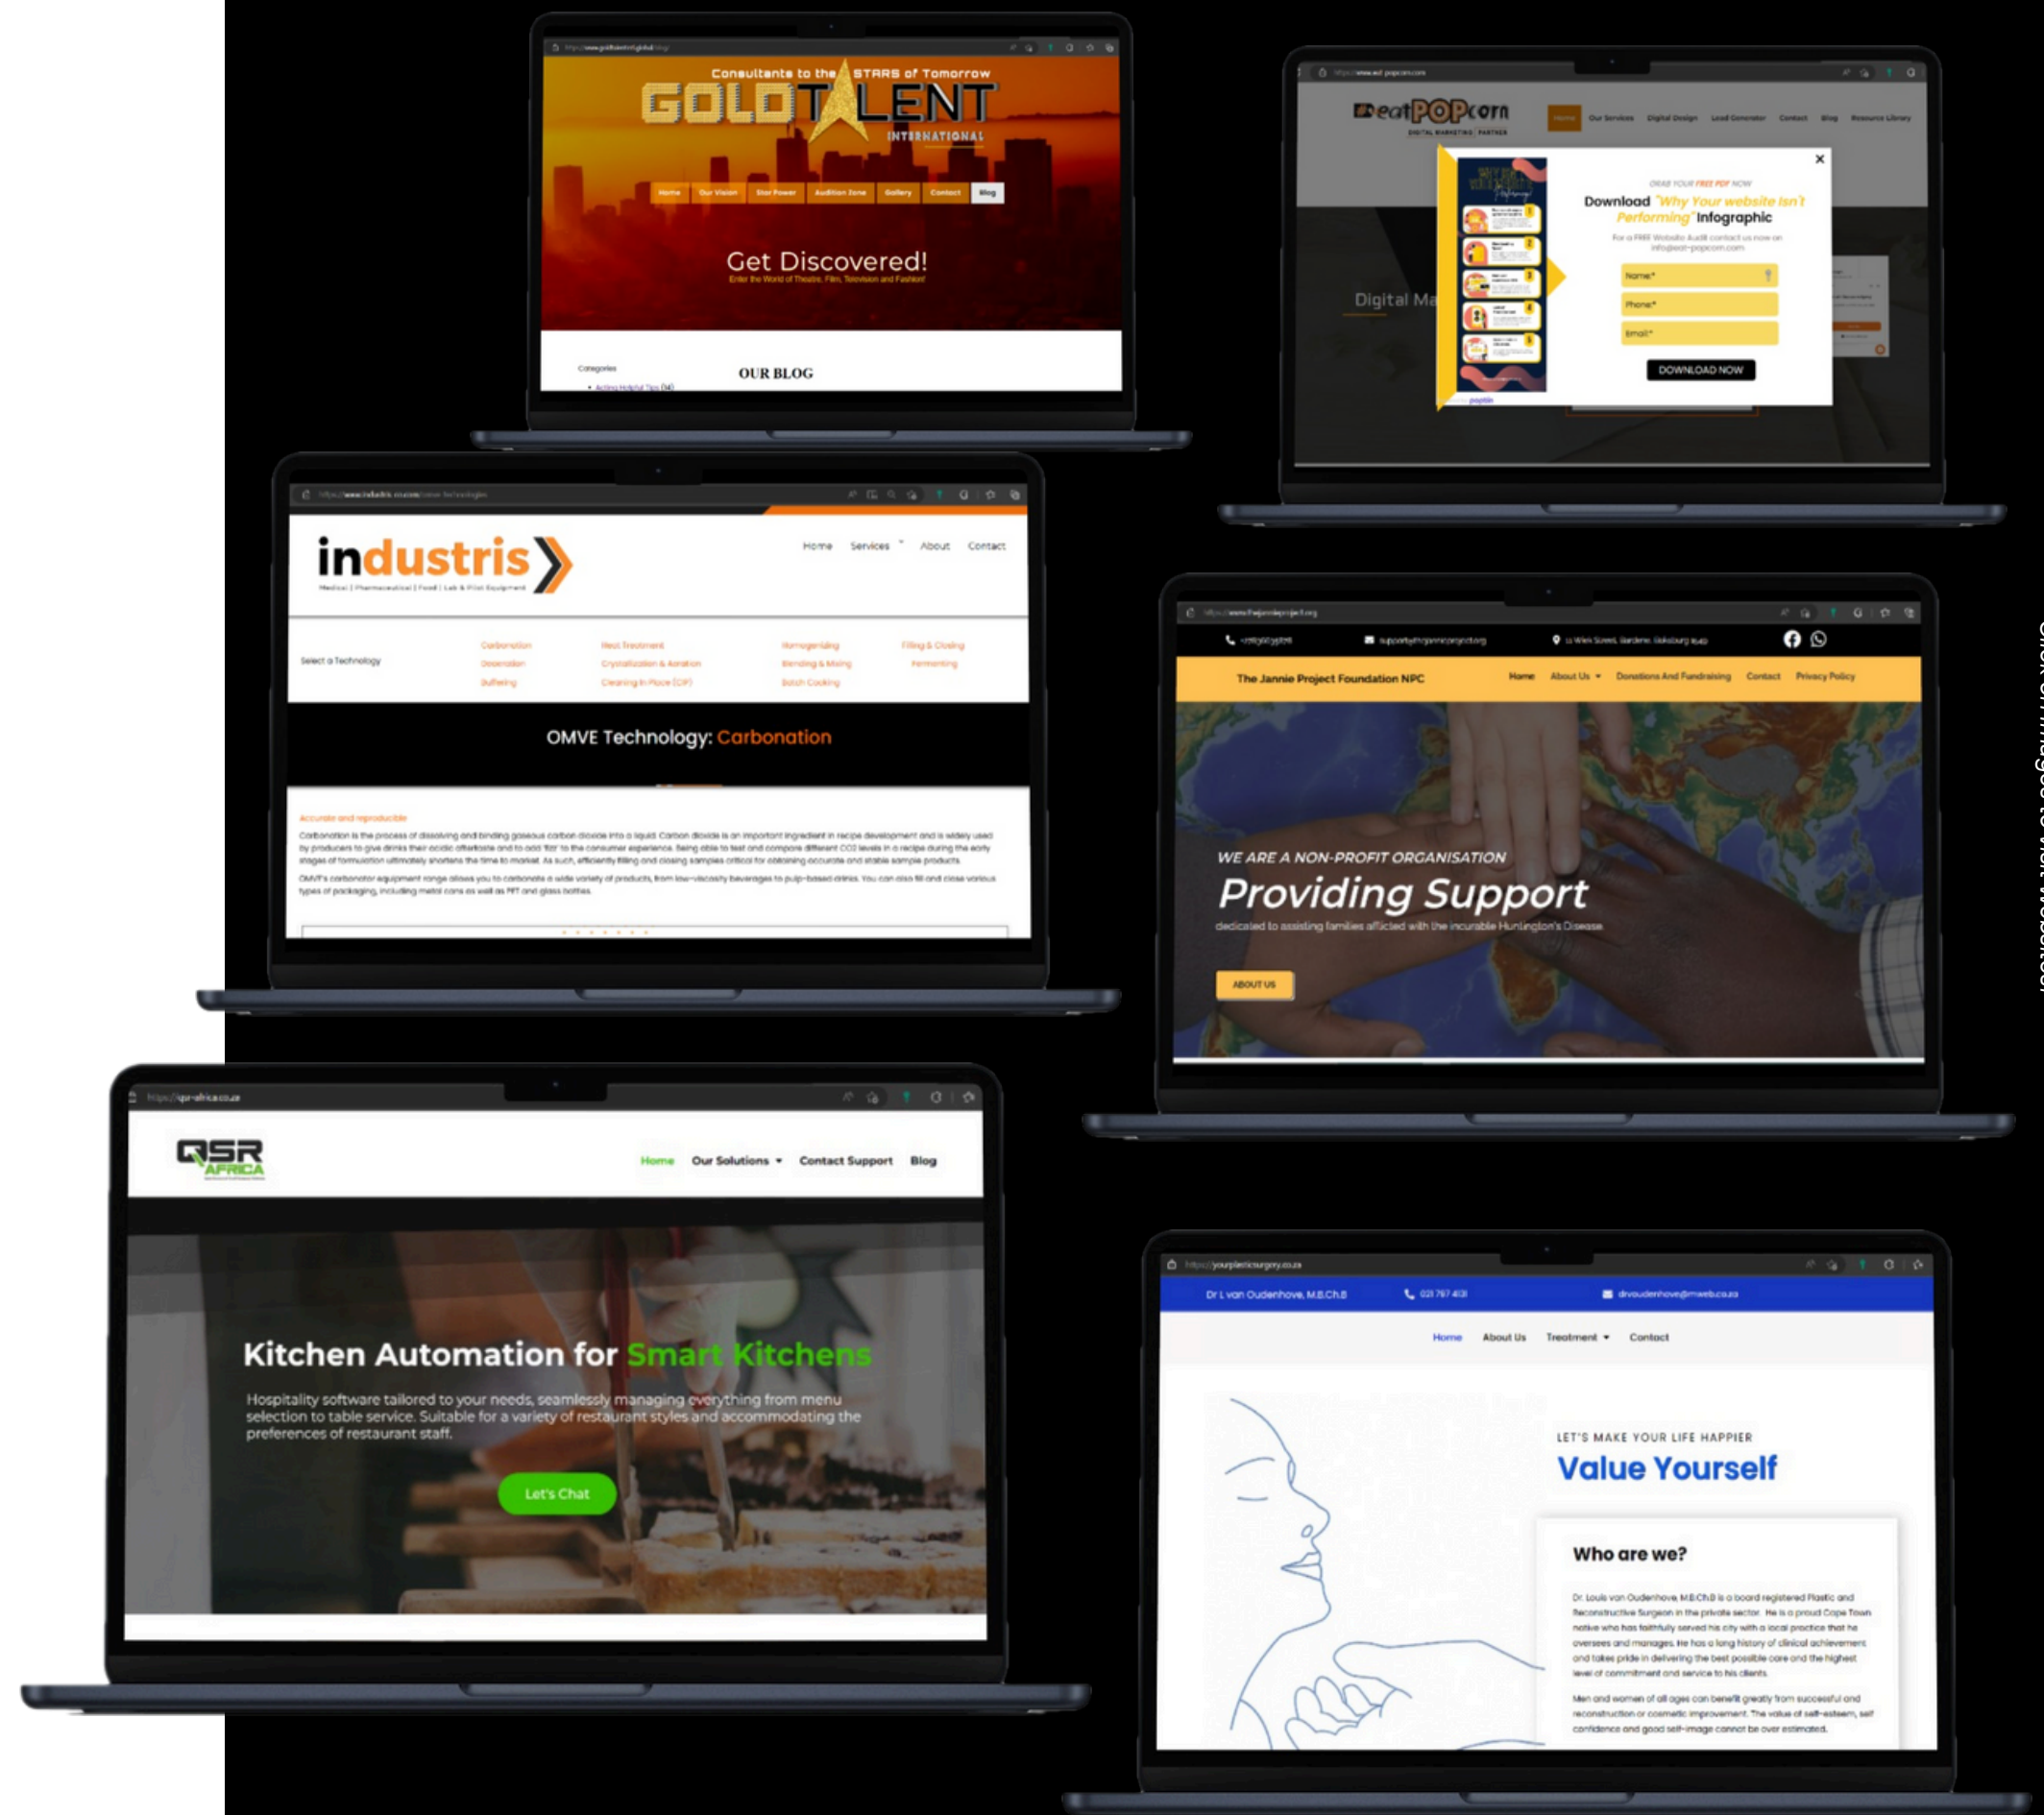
Consultants to the STARS of Tomorrow
GOLD TALENT
INTERNATIONAL
Home | Our Vision | Star Power | Audition Zone | Gallery | Contact | Blog
Get Discovered!
Enter the World of Theatre, Film, Television and Fashion!
Categories
OUR BLOG

eatPOPcorn
DIGITAL MARKETING PARTNER
Home | Our Services | Digital Design | Lead Generator | Contact | Blog | Resource Library
Digital Ma
GRAB YOUR FREE PDF NOW
Download "Why Your website Isn't Performing" Infographic
For a FREE Website Audit contact us now on info@eat-popcorn.com
Name*
Phone*
Email*
DOWNLOAD NOW

industris
Medical | Pharmaceutical | Food | Lab & Pilot Equipment
Home | Services | About | Contact
Select a Technology
Carbonation | Heat Treatment | Homogenizing | Filling & Closing
Deaeration | Crystallization & Aeration | Blending & Mixing | Fermenting
Suffering | Cleaning in Place (CIP) | Batch Cooking
OMVE Technology: Carbonation
Accurate and reproducible
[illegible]

The Jannie Project Foundation NPC
Home | About Us | Donations And Fundraising | Contact | Privacy Policy
WE ARE A NON-PROFIT ORGANISATION
Providing Support
dedicated to assisting families afflicted with the incurable Huntington's Disease
ABOUT US

QSR AFRICA
Home | Our Solutions | Contact Support | Blog
Kitchen Automation for Smart Kitchens
Hospitality software tailored to your needs, seamlessly managing everything from menu selection to table service. Suitable for a variety of restaurant styles and accommodating the preferences of restaurant staff.
Let's Chat

Dr L van Oudenhove, M.B.Ch.B
Home | About Us | Treatment | Contact
LET'S MAKE YOUR LIFE HAPPIER
Value Yourself
Who are we?
Dr. Louis van Oudenhove, M.B.Ch.B is a board registered Plastic and Reconstructive Surgeon in the private sector. He is a proud Cape Town native who has faithfully served his city with a local practice that he oversees and manages. He has a long history of clinical achievements and takes pride in delivering the best possible care and the highest level of commitment and service to his clients.
Men and women of all ages can benefit greatly from successful and reconstruction or cosmetic improvement. The value of self-esteem, self confidence and good self-image cannot be over estimated.

Click on images to visit websites!